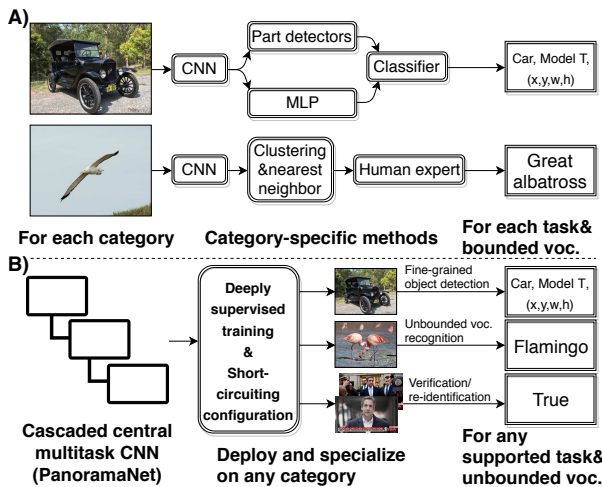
A)

CNN

Part detectors

MLP

Classifier

Car, Model T, (x,y,w,h)

CNN

Clustering &nearest neighbor

Human expert

Great albatross

For each category

Category-specific methods

For each task& bounded voc.

B)

Deeply supervised training & Short-circuiting configuration

Fine-grained object detection

Car, Model T, (x,y,w,h)

Unbounded voc. recognition

Flamingo

Verification/ re-identification

True

Cascaded central multitask CNN (PanoramaNet)

Deploy and specialize on any category

For any supported task& unbounded voc.